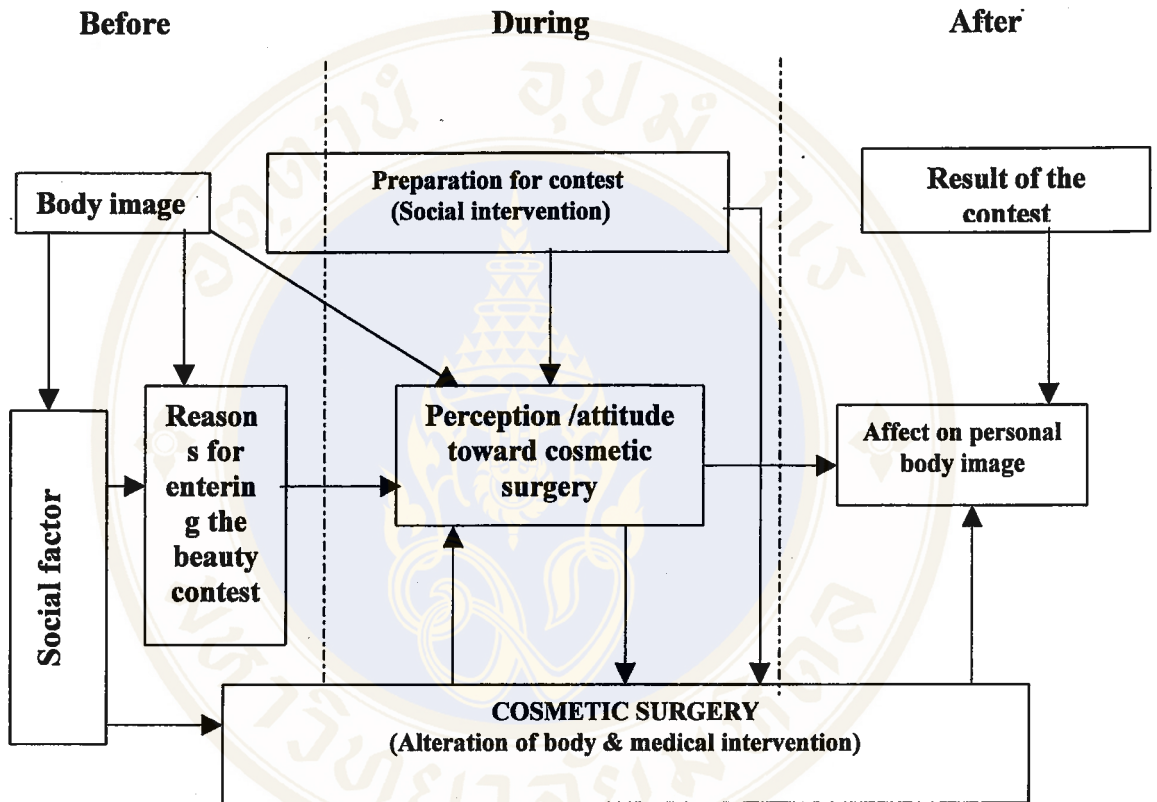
Before

During

After

Body image

Preparation for contest
(Social intervention)

Result of the contest

Social factor

Reason s for enterin g the beauty contest

Perception /attitude toward cosmetic surgery

Affect on personal body image

COSMETIC SURGERY
(Alteration of body & medical intervention)

มหาวิทยาลัยมหิดล